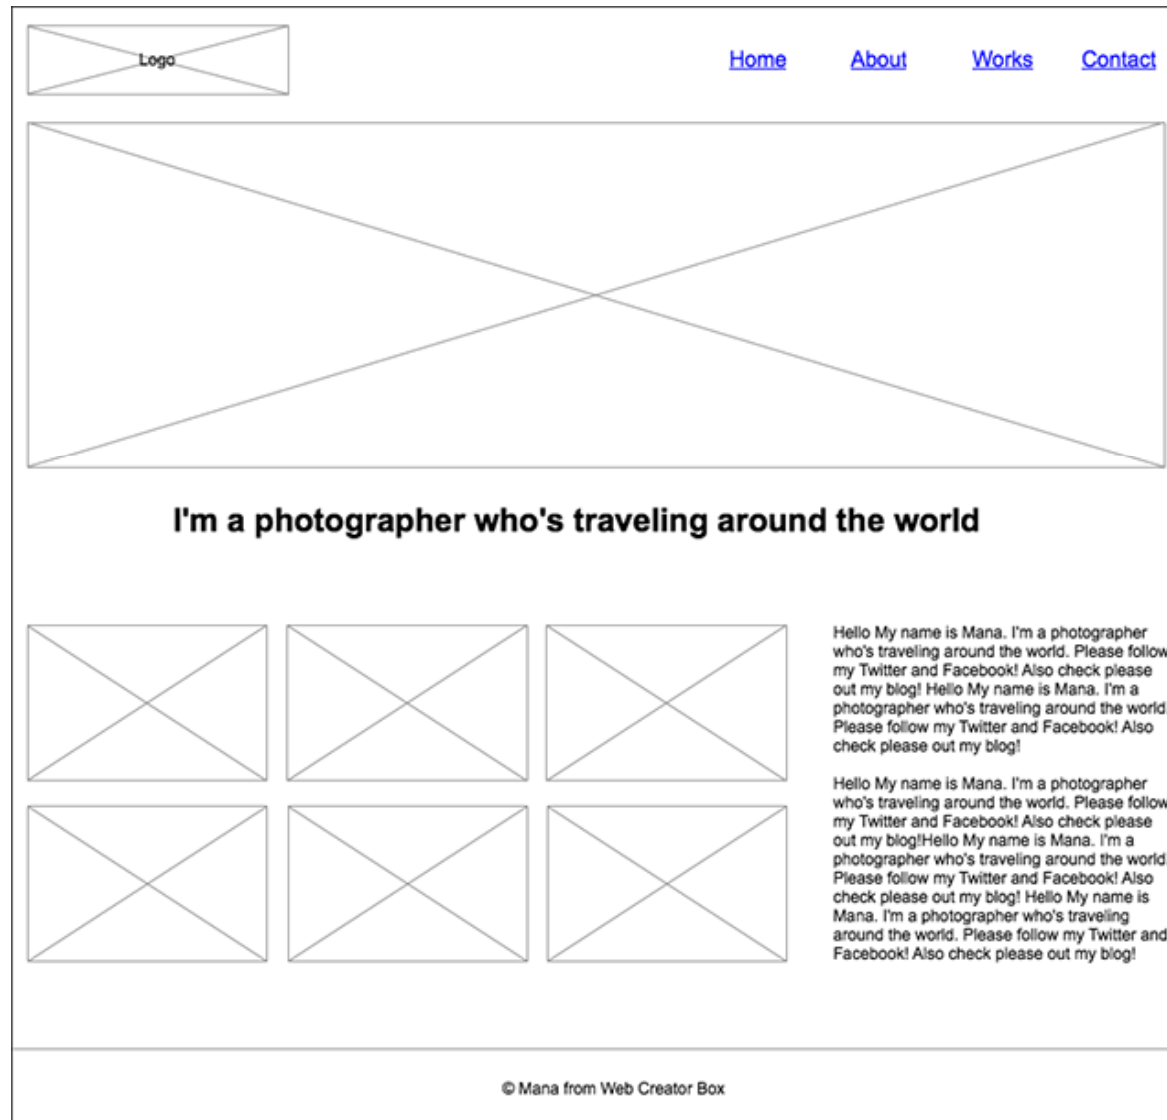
Logo

Home About Works Contact

I'm a photographer who's traveling around the world

Hello My name is Mana. I'm a photographer who's traveling around the world. Please follow my Twitter and Facebook! Also check please out my blog! Hello My name is Mana. I'm a photographer who's traveling around the world. Please follow my Twitter and Facebook! Also check please out my blog!

Hello My name is Mana. I'm a photographer who's traveling around the world. Please follow my Twitter and Facebook! Also check please out my blog!Hello My name is Mana. I'm a photographer who's traveling around the world. Please follow my Twitter and Facebook! Also check please out my blog! Hello My name is Mana. I'm a photographer who's traveling around the world. Please follow my Twitter and Facebook! Also check please out my blog!

© Mana from Web Creator Box